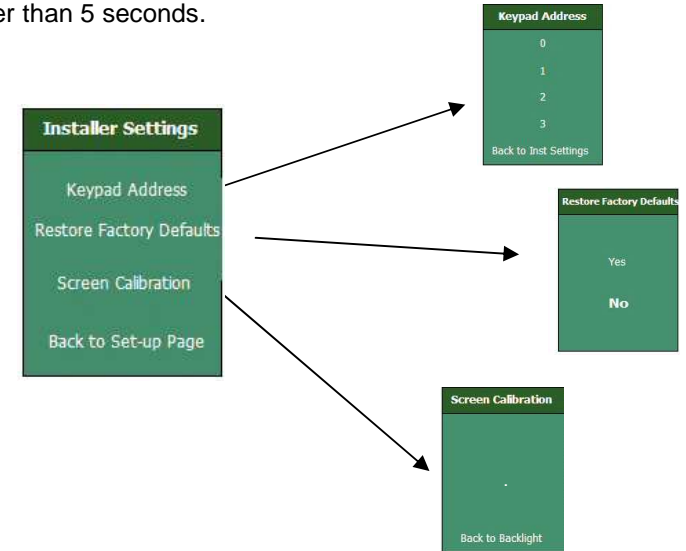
er than 5 seconds.

Keypad Address
0
1
2
3
Back to Inst Settings

Installer Settings
Keypad Address
Restore Factory Defaults
Screen Calibration
Back to Set-up Page

Restore Factory Defaults
Yes
No

Screen Calibration
.
Back to Backlight